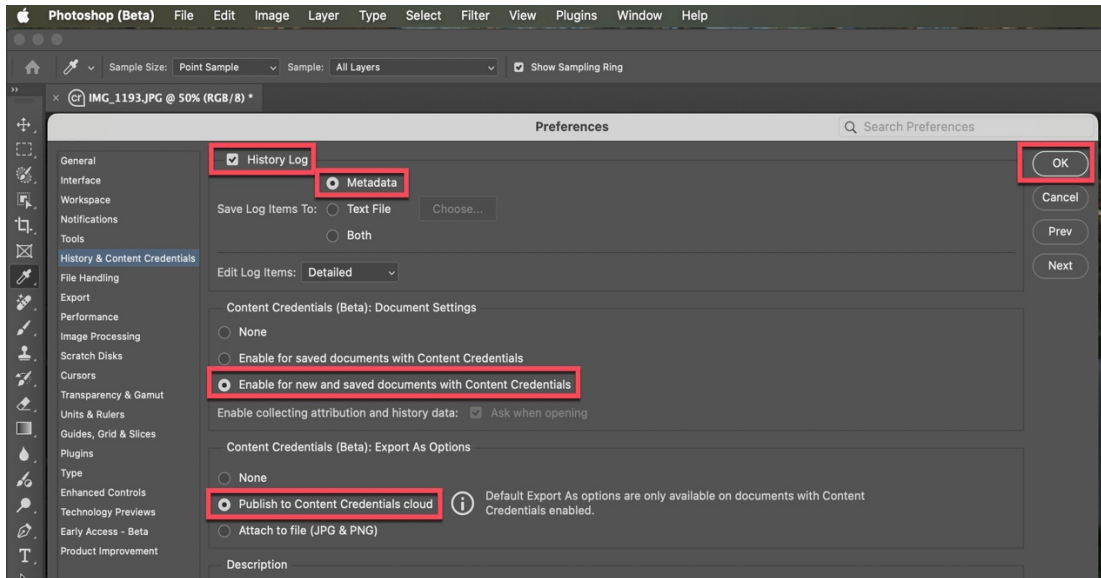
Photoshop (Beta) File Edit Image Layer Type Select Filter View Plugins Window Help

Sample Size: Point Sample Sample: All Layers Show Sampling Ring

IMG_1193.JPG @ 50% (RGB/8) *

Preferences

Search Preferences

General
Interface
Workspace
Notifications
Tools
History & Content Credentials
File Handling
Export
Performance
Image Processing
Scratch Disks
Cursors
Transparency & Gamut
Units & Rulers
Guides, Grid & Slices
Plugins
Type
Enhanced Controls
Technology Previews
Early Access - Beta
Product Improvement

History Log

Metadata

Save Log Items To: Text File Choose...

Both

Edit Log Items: Detailed

Content Credentials (Beta): Document Settings

None

Enable for saved documents with Content Credentials

Enable for new and saved documents with Content Credentials

Enable collecting attribution and history data: Ask when opening

Content Credentials (Beta): Export As Options

None

Publish to Content Credentials cloud

Default Export As options are only available on documents with Content Credentials enabled.

Attach to file (JPG & PNG)

Description

OK
Cancel
Prev
Next